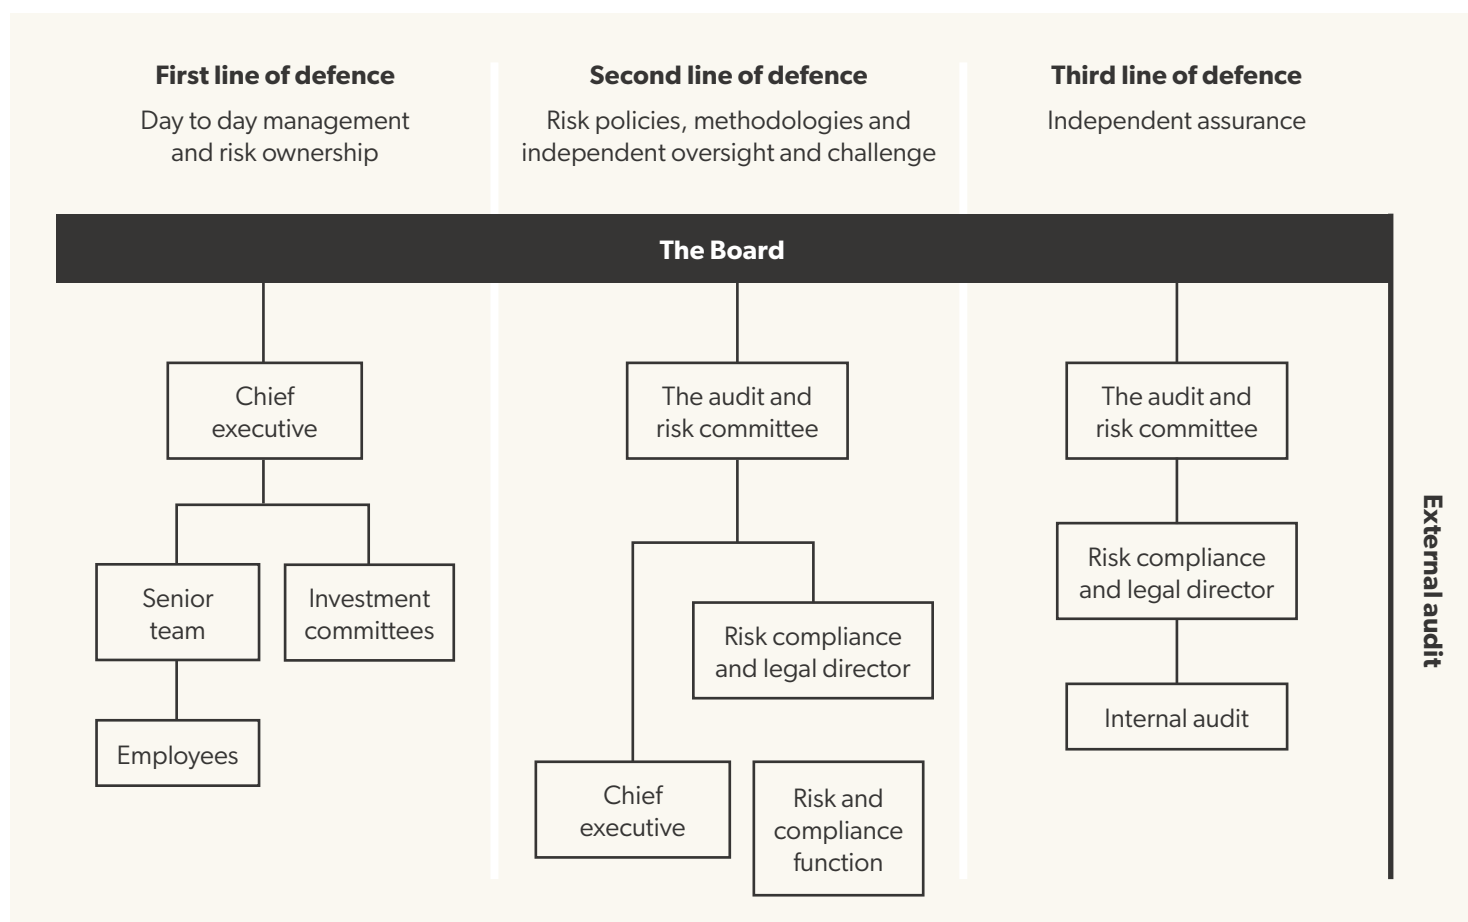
**First line of defence**
Day to day management and risk ownership

**Second line of defence**
Risk policies, methodologies and independent oversight and challenge

**Third line of defence**
Independent assurance

**The Board**

Chief executive

Senior team

Investment committees

Employees

The audit and risk committee

Risk compliance and legal director

Chief executive

Risk and compliance function

The audit and risk committee

Risk compliance and legal director

Internal audit

**External audit**